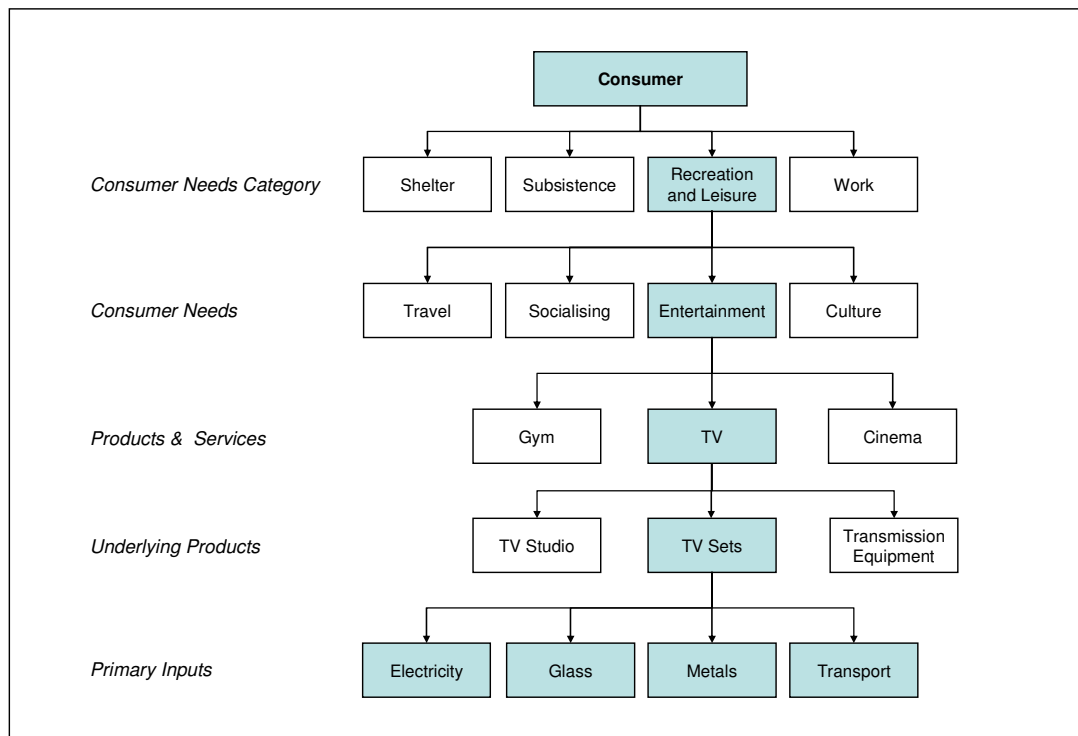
Consumer

Consumer Needs Category

Shelter

Subsistence

Recreation and Leisure

Work

Consumer Needs

Travel

Socialising

Entertainment

Culture

Products & Services

Gym

TV

Cinema

Underlying Products

TV Studio

TV Sets

Transmission Equipment

Primary Inputs

Electricity

Glass

Metals

Transport